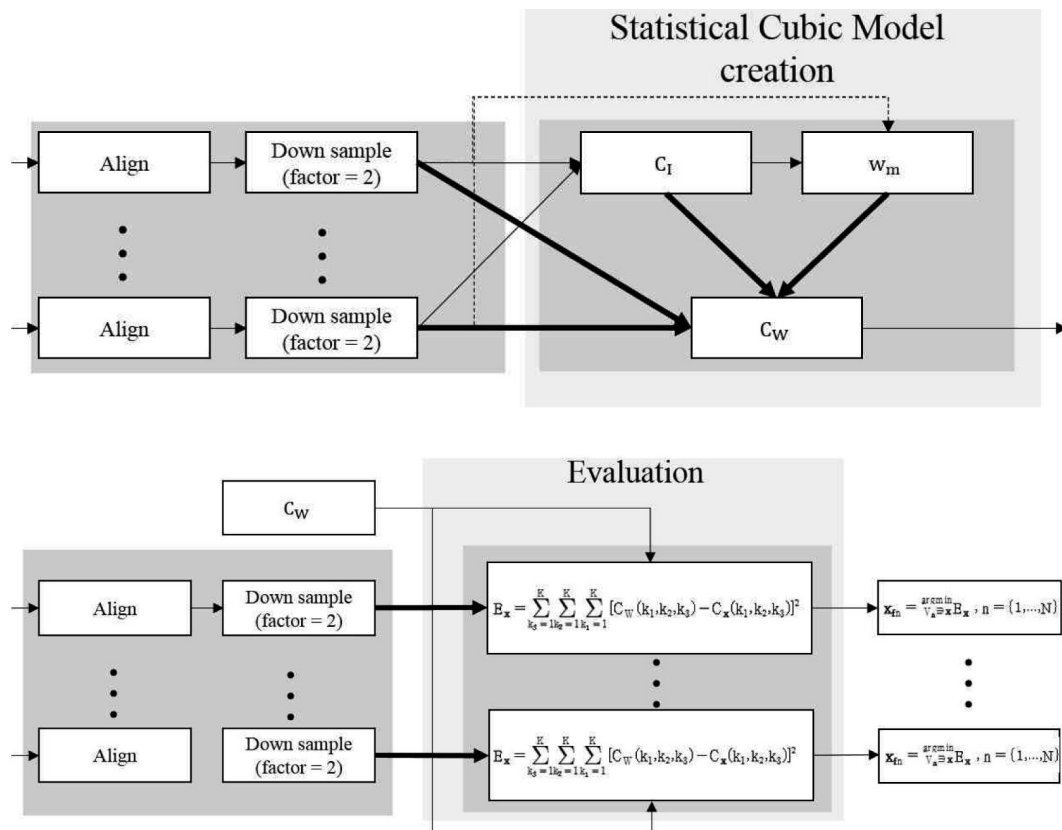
Statistical Cubic Model creation

Align

Down sample (factor = 2)

Align

Down sample (factor = 2)

$C_I$

$w_m$

$C_W$

Evaluation

$C_W$

Align

Down sample (factor = 2)

$E_{\mathbf{x}} = \sum_{k_3=1}^{K}\sum_{k_2=1}^{K}\sum_{k_1=1}^{K}[C_W(k_1,k_2,k_3) - C_{\mathbf{x}}(k_1,k_2,k_3)]^2$

$\mathbf{x}_{fn} = {}^{\text{argmin}}_{V_a \ni \mathbf{x}} E_{\mathbf{x}}$ , $n = \{1,\ldots,N\}$

Align

Down sample (factor = 2)

$E_{\mathbf{x}} = \sum_{k_3=1}^{K}\sum_{k_2=1}^{K}\sum_{k_1=1}^{K}[C_W(k_1,k_2,k_3) - C_{\mathbf{x}}(k_1,k_2,k_3)]^2$

$\mathbf{x}_{fn} = {}^{\text{argmin}}_{V_a \ni \mathbf{x}} E_{\mathbf{x}}$ , $n = \{1,\ldots,N\}$